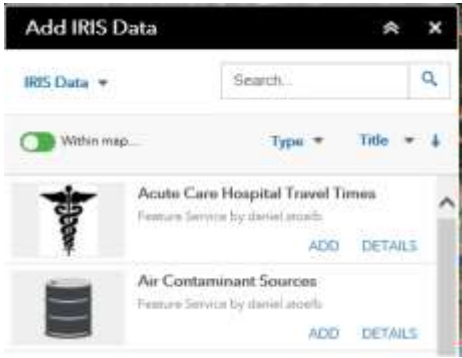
Add IRIS Data

IRIS Data ▾

Search...

Within map...

Type ▾

Title ▾

Acute Care Hospital Travel Times

Feature Service by daniel stoelb

ADD

DETAILS

Air Contaminant Sources

Feature Service by daniel stoelb

ADD

DETAILS